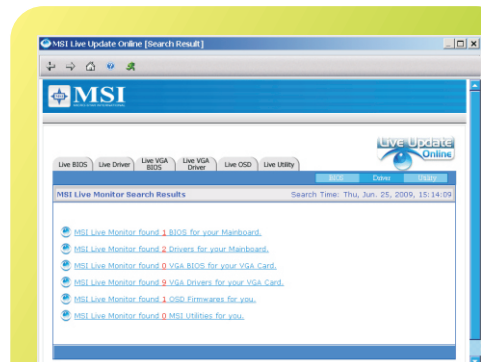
MSI Live Update Online [Search Result]

MSI

Live Update Online

Live BIOS | Live Driver | Live VGA BIOS | Live VGA Driver | Live OSD | Live Utility

BIOS | Driver | Utility

MSI Live Monitor Search Results

Search Time: Thu, Jun. 25, 2009, 15:14:09

MSI Live Monitor found 1 BIOS for your Mainboard.

MSI Live Monitor found 2 Drivers for your Mainboard.

MSI Live Monitor found 0 VGA BIOS for your VGA Card.

MSI Live Monitor found 9 VGA Drivers for your VGA Card.

MSI Live Monitor found 1 OSD Firmwares for you.

MSI Live Monitor found 0 MSI Utilities for you.